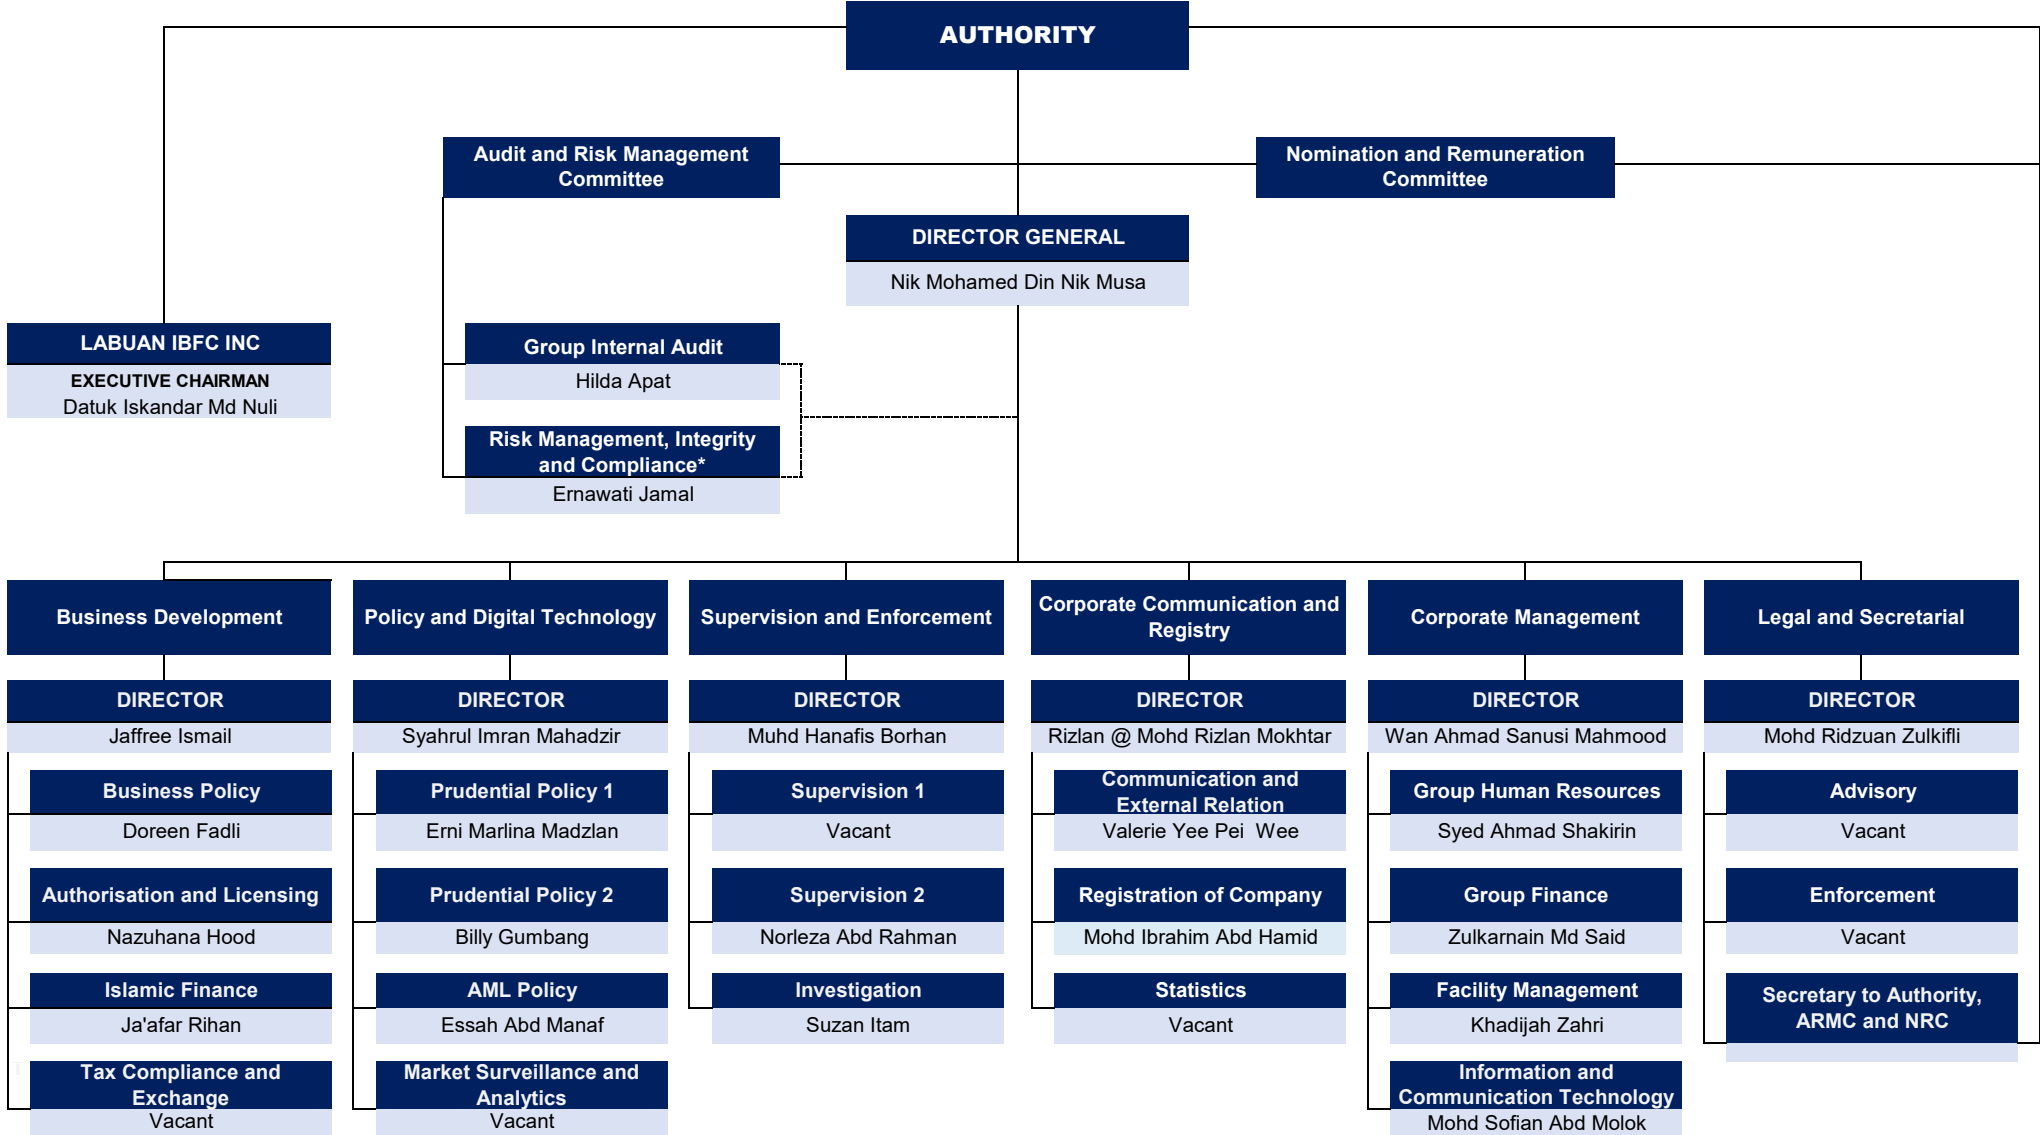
AUTHORITY

Audit and Risk Management Committee

Nomination and Remuneration Committee

DIRECTOR GENERAL
Nik Mohamed Din Nik Musa

LABUAN IBFC INC
EXECUTIVE CHAIRMAN
Datuk Iskandar Md Nuli

Group Internal Audit
Hilda Apat

Risk Management, Integrity and Compliance*
Ernawati Jamal

Business Development
DIRECTOR
Jaffree Ismail
Business Policy
Doreen Fadli
Authorisation and Licensing
Nazuhana Hood
Islamic Finance
Ja'afar Rihan
Tax Compliance and Exchange
Vacant

Policy and Digital Technology
DIRECTOR
Syahrul Imran Mahadzir
Prudential Policy 1
Erni Marlina Madzlan
Prudential Policy 2
Billy Gumbang
AML Policy
Essah Abd Manaf
Market Surveillance and Analytics
Vacant

Supervision and Enforcement
DIRECTOR
Muhd Hanafis Borhan
Supervision 1
Vacant
Supervision 2
Norleza Abd Rahman
Investigation
Suzan Itam

Corporate Communication and Registry
DIRECTOR
Rizlan @ Mohd Rizlan Mokhtar
Communication and External Relation
Valerie Yee Pei Wee
Registration of Company
Mohd Ibrahim Abd Hamid
Statistics
Vacant

Corporate Management
DIRECTOR
Wan Ahmad Sanusi Mahmood
Group Human Resources
Syed Ahmad Shakirin
Group Finance
Zulkarnain Md Said
Facility Management
Khadijah Zahri
Information and Communication Technology
Mohd Sofian Abd Molok

Legal and Secretarial
DIRECTOR
Mohd Ridzuan Zulkifli
Advisory
Vacant
Enforcement
Vacant
Secretary to Authority, ARMC and NRC